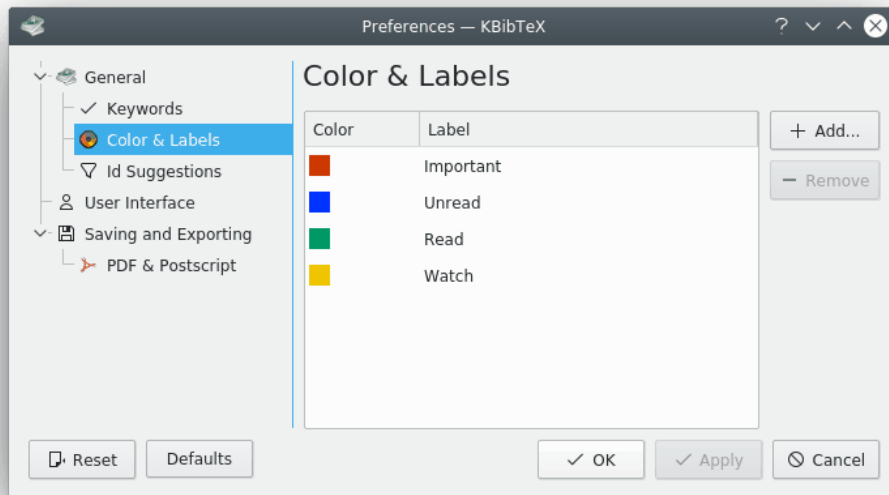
Preferences — KBibTeX

General
Keywords
Color & Labels
Id Suggestions
User Interface
Saving and Exporting
PDF & Postscript

Color & Labels

| Color | Label |
|---|---|
| | Important |
| | Unread |
| | Read |
| | Watch |

+ Add...
− Remove

Reset
Defaults
OK
Apply
Cancel